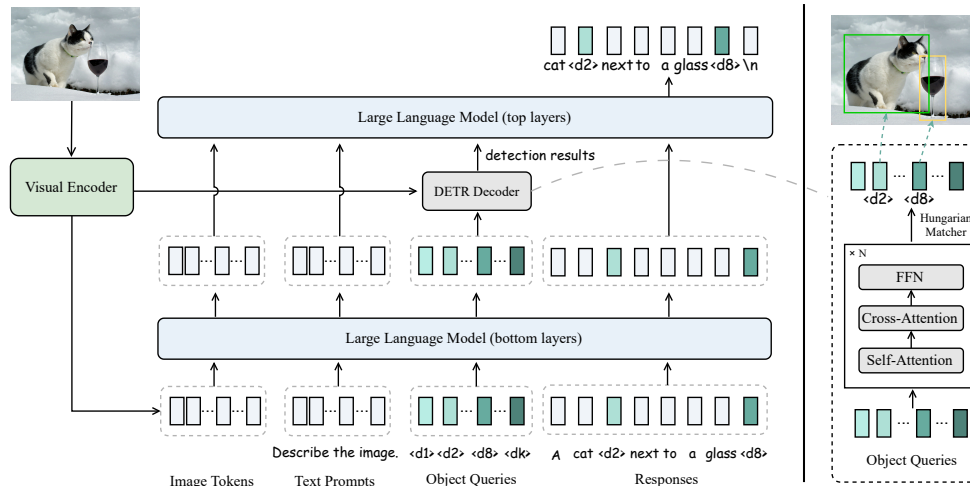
cat <d2> next to a glass <d8> \n

Large Language Model (top layers)

detection results

Visual Encoder

DETR Decoder

Large Language Model (bottom layers)

Describe the image.

<d1> <d2> <d8> <dk>

A cat <d2> next to a glass <d8>

Image Tokens

Text Prompts

Object Queries

Responses

<d2> <d8>

Hungarian Matcher

× N

FFN

Cross-Attention

Self-Attention

Object Queries